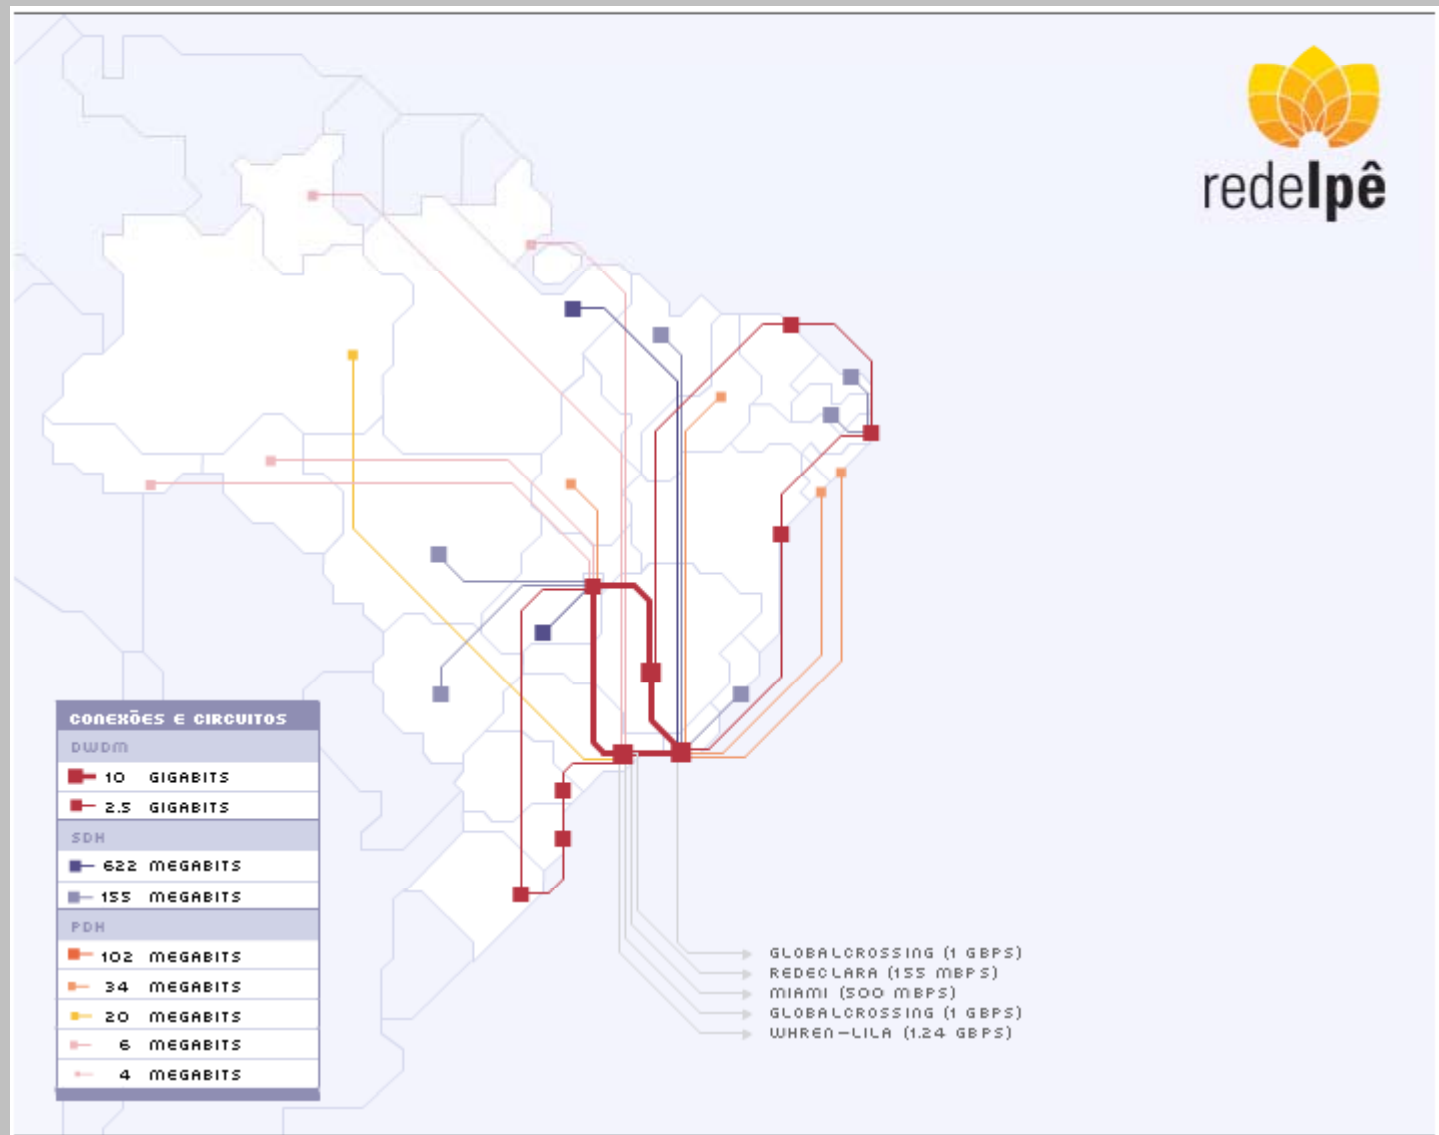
redeIpê

GLOBALCROSSING (1 GBPS)
REDECLARA (155 MBPS)
MIAMI (500 MBPS)
GLOBALCROSSING (1 GBPS)
WHREN-LILA (1.24 GBPS)

CONEXÕES E CIRCUITOS
DWDM
10 GIGABITS
2.5 GIGABITS
SDH
622 MEGABITS
155 MEGABITS
PDH
102 MEGABITS
34 MEGABITS
20 MEGABITS
6 MEGABITS
4 MEGABITS